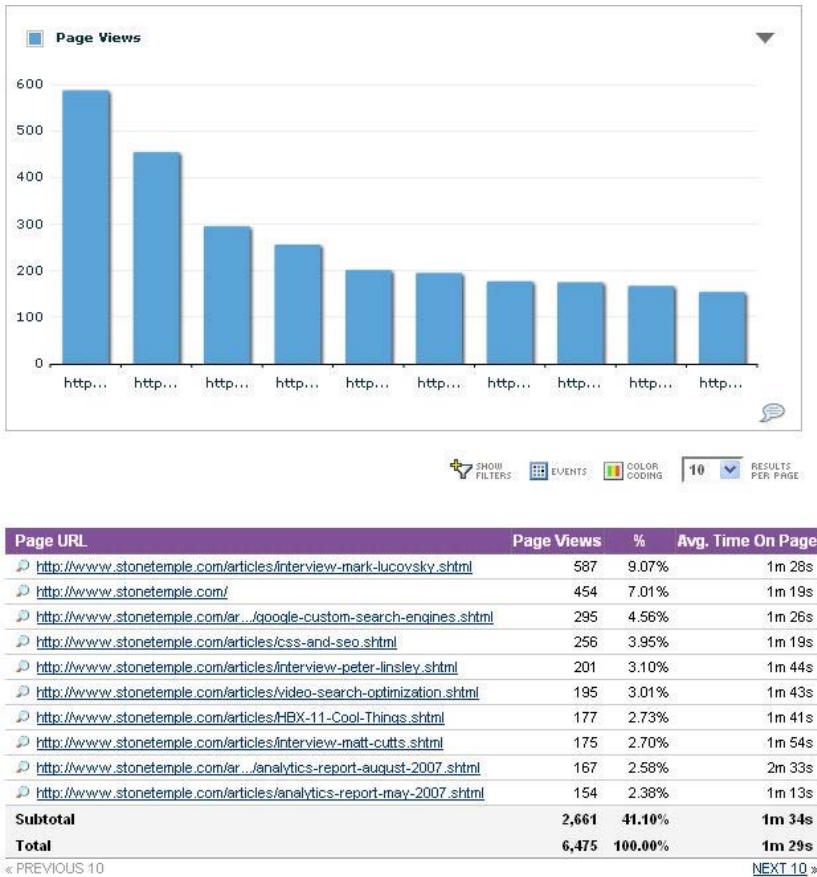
Page Views

600
500
400
300
200
100
0

http... http... http... http... http... http... http... http... http... http...

SHOW FILTERS EVENTS COLOR CODING 10 RESULTS PER PAGE

| Page URL | Page Views | % | Avg. Time On Page |
|---|---|---|---|
| http://www.stonetemple.com/articles/interview-mark-lucovsky.shtml | 587 | 9.07% | 1m 28s |
| http://www.stonetemple.com/ | 454 | 7.01% | 1m 19s |
| http://www.stonetemple.com/ar.../google-custom-search-engines.shtml | 295 | 4.56% | 1m 26s |
| http://www.stonetemple.com/articles/css-and-seo.shtml | 256 | 3.95% | 1m 19s |
| http://www.stonetemple.com/articles/interview-peter-linsley.shtml | 201 | 3.10% | 1m 44s |
| http://www.stonetemple.com/articles/video-search-optimization.shtml | 195 | 3.01% | 1m 43s |
| http://www.stonetemple.com/articles/HBX-11-Cool-Things.shtml | 177 | 2.73% | 1m 41s |
| http://www.stonetemple.com/articles/interview-matt-cutts.shtml | 175 | 2.70% | 1m 54s |
| http://www.stonetemple.com/ar.../analytics-report-august-2007.shtml | 167 | 2.58% | 2m 33s |
| http://www.stonetemple.com/articles/analytics-report-may-2007.shtml | 154 | 2.38% | 1m 13s |
| Subtotal | 2,661 | 41.10% | 1m 34s |
| Total | 6,475 | 100.00% | 1m 29s |

« PREVIOUS 10 NEXT 10 »